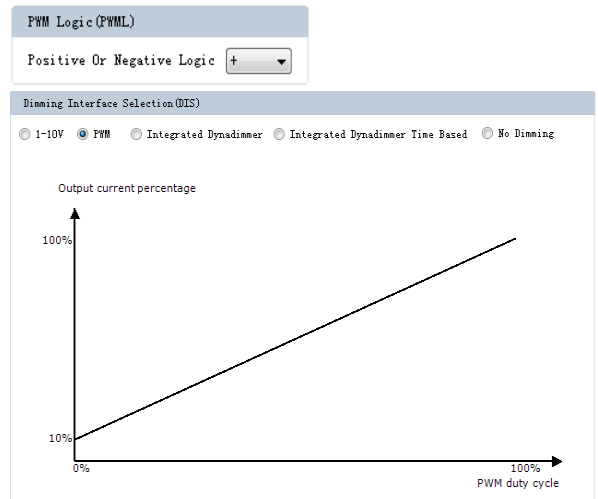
PWM Logic(PWML)

Positive Or Negative Logic +

Dimming Interface Selection(DIS)

1-10V PWM Integrated Dynadimmer Integrated Dynadimmer Time Based No Dimming

Output current percentage

100%

10%

0%

100%

PWM duty cycle